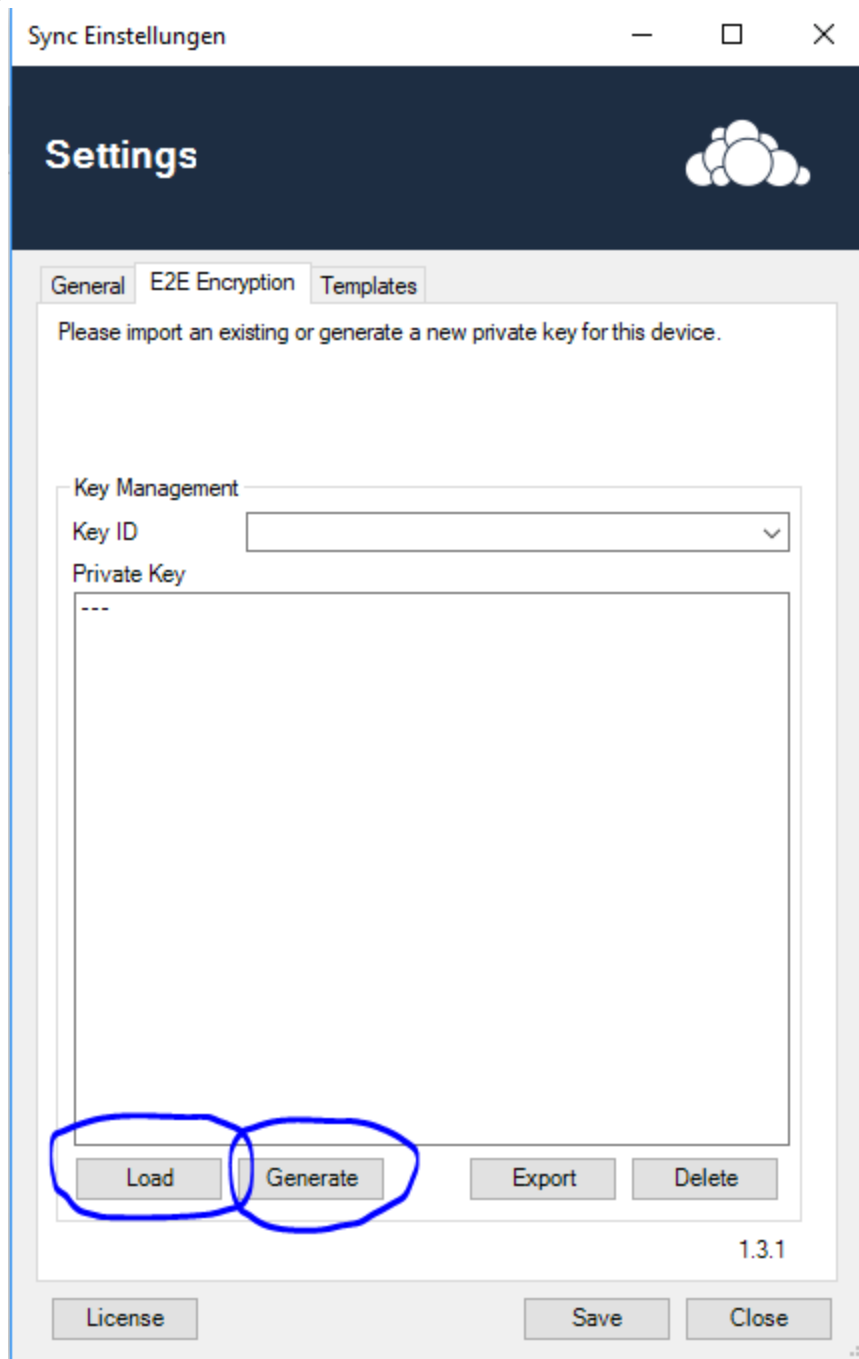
Sync Einstellungen

Settings

General | E2E Encryption | Templates

Please import an existing or generate a new private key for this device.

Key Management

Key ID

Private Key

---

Load | Generate | Export | Delete

1.3.1

License | Save | Close